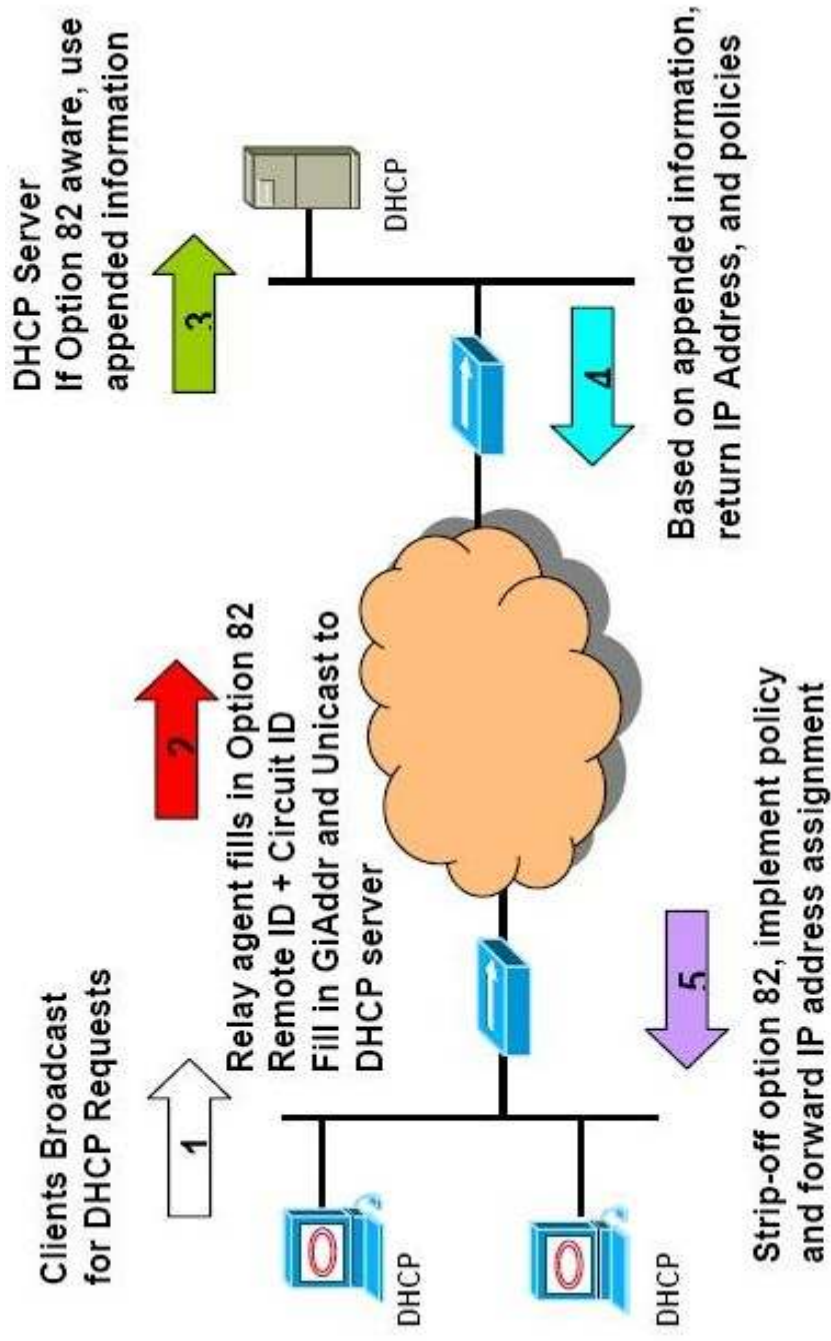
Clients Broadcast for DHCP Requests

1

DHCP

DHCP

Relay agent fills in Option 82
Remote ID + Circuit ID
Fill in GiAddr and Unicast to DHCP server

2

DHCP Server
If Option 82 aware, use appended information

3

DHCP

4

Based on appended information, return IP Address, and policies

5

Strip-off option 82, implement policy and forward IP address assignment